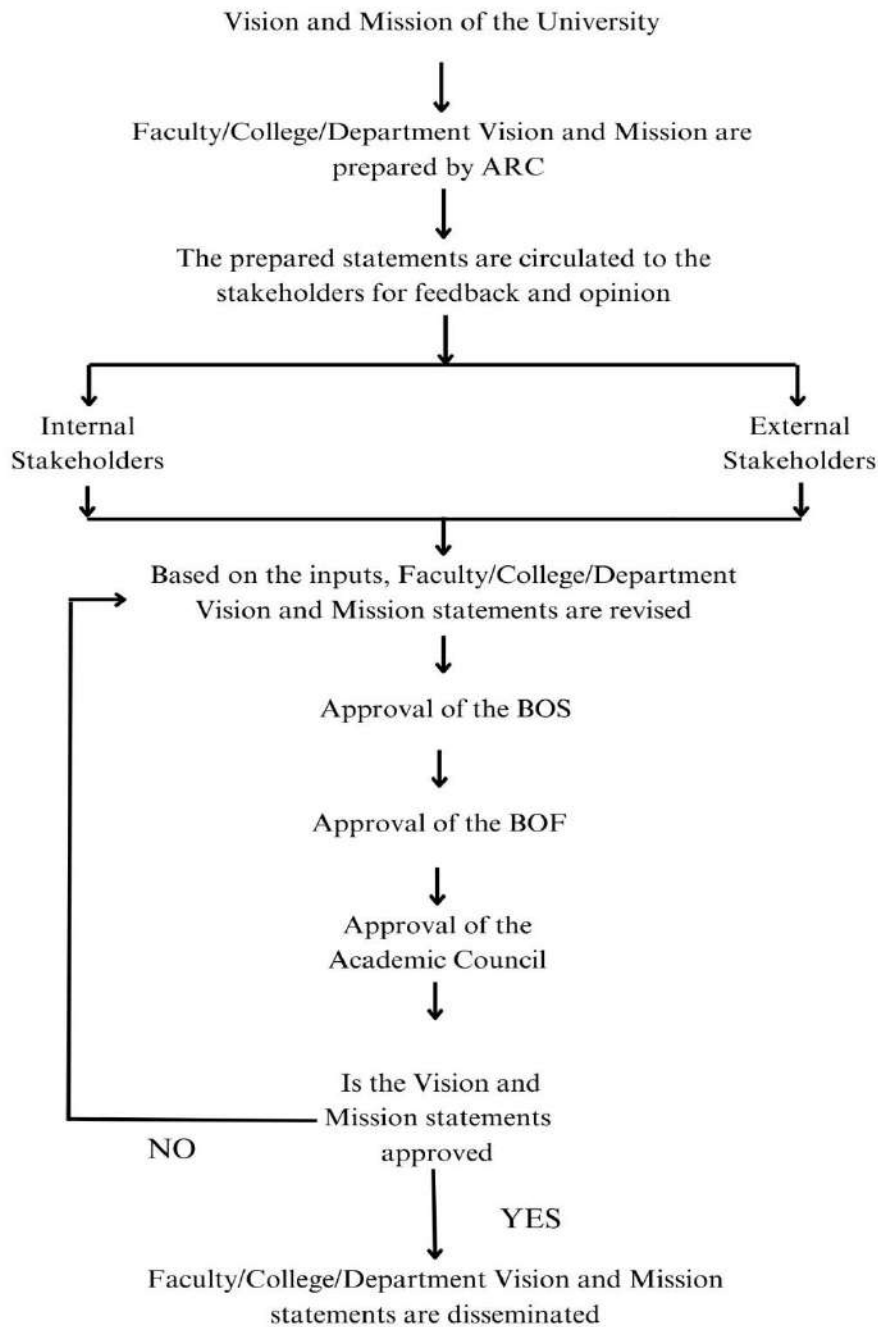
Vision and Mission of the University

Faculty/College/Department Vision and Mission are prepared by ARC

The prepared statements are circulated to the stakeholders for feedback and opinion

Internal Stakeholders

External Stakeholders

Based on the inputs, Faculty/College/Department Vision and Mission statements are revised

Approval of the BOS

Approval of the BOF

Approval of the Academic Council

Is the Vision and Mission statements approved

NO

YES

Faculty/College/Department Vision and Mission statements are disseminated